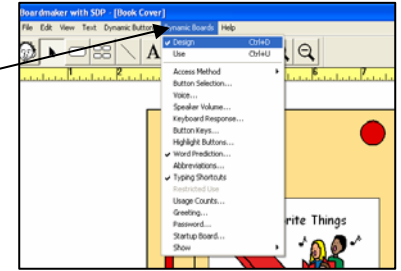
Boardmaker with SDP - [Book Cover]

File Edit View Text Dynamic Button Dynamic Boards Help

✓ Design Ctrl+D
Use Ctrl+U

Access Method
Button Selection...
Voice...
Speaker Volume...
Keyboard Response...
Button Keys...
Highlight Buttons...
✓ Word Prediction...
Abbreviations...
✓ Typing Shortcuts
Restricted Use
Usage Counts...
Greeting...
Password...
Startup Board...
Show

rite Things